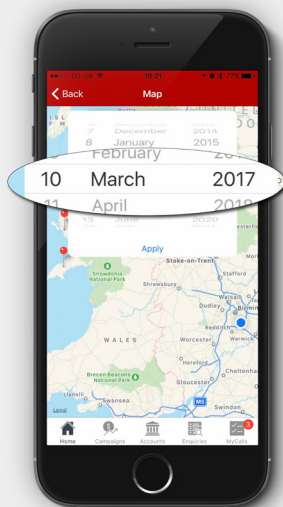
••••○ O2-UK 10:21 77%

Back Map

7 December 2014
8 January 2015
February 2016
10 March 2017
11 April 2018
13 June 2020

Apply

Stoke-on-Trent
Stafford
Snowdonia National Park
Shrewsbury
Walsall
Dudley
Birmin
WALES
Redditch
Worcester
Warwick
Brecon Beacons National Park
Cheltenham
Gloucester
Llanelli
Swansea
M5
Swindon
Legal

Home Campaigns Accounts Enquiries MyCalls 3